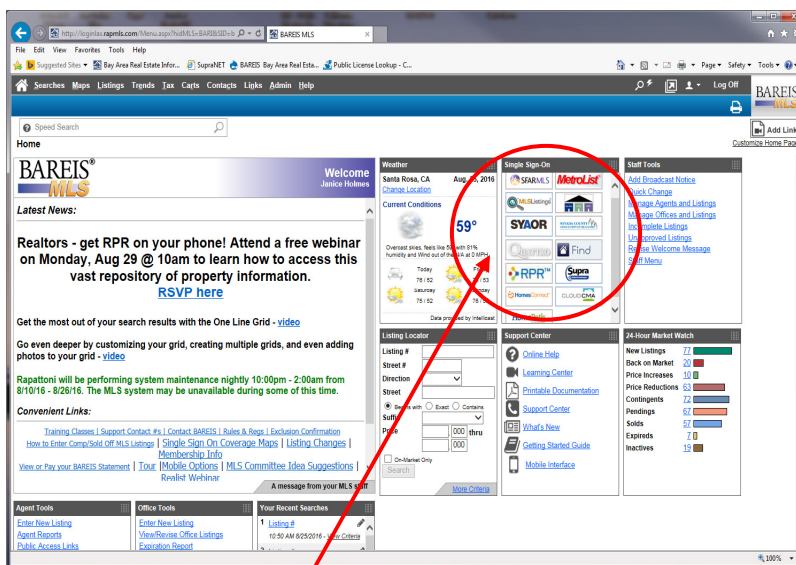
http://loginlax.rapmls.com/Menu.aspx?hidMLS=BARI&SID=b
BAREIS MLS

File Edit View Favorites Tools Help

Suggested Sites ▾ Bay Area Real Estate Infor... SupraNET BAREIS Bay Area Real Esta... Public License Lookup - C...

Page ▾ Safety ▾ Tools ▾

Searches Maps Listings Trends Tax Carts Contacts Links Admin Help

Log Off

BAREIS MLS

Speed Search

Home

Add Link
Customize Home Page

BAREIS® MLS

Welcome
Janice Holmes

Latest News:

Realtors - get RPR on your phone! Attend a free webinar on Monday, Aug 29 @ 10am to learn how to access this vast repository of property information.
RSVP here

Get the most out of your search results with the One Line Grid - video

Go even deeper by customizing your grid, creating multiple grids, and even adding photos to your grid - video

Rapattoni will be performing system maintenance nightly 10:00pm - 2:00am from 8/10/16 - 8/26/16. The MLS system may be unavailable during some of this time.

Convenient Links:

Training Classes | Support Contact #s | Contact BAREIS | Rules & Regs | Exclusion Confirmation
How to Enter Comp/Sold Off MLS Listings | Single Sign On Coverage Maps | Listing Changes | Membership Info
View or Pay your BAREIS Statement | Tour | Mobile Options | MLS Committee Idea Suggestions | Realist Webinar

A message from your MLS staff

Weather
Santa Rosa, CA
Aug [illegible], 2016
Change Location
Current Conditions
59°
Overcast skies, feels like 59 with 81% humidity and Wind out of the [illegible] at 0 MPH
Today 76 / 52
Saturday 76 / 52
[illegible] 53
Monday 76 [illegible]
Data provided by Intellicast

Single Sign-On
SFARMLS
MetroList
MLSListings
SYAOR
Find
RPR
Supra
HomesConnect
CLOUDCMA

Staff Tools
Add Broadcast Notice
Quick Change
Manage Agents and Listings
Manage Offices and Listings
Incomplete Listings
Unapproved Listings
Revise Welcome Message
Staff Menu

Listing Locator
Listing #
Street #
Direction
Street
Begins with Exact Contains
Suffix
Price 000 thru 000
On-Market Only
Search
More Criteria

Support Center
Online Help
Learning Center
Printable Documentation
Support Center
What's New
Getting Started Guide
Mobile Interface

24-Hour Market Watch
| | |
|---|---|
| New Listings | 77 |
| Back on Market | 20 |
| Price Increases | 10 |
| Price Reductions | 63 |
| Contingents | 72 |
| Pendings | 67 |
| Solds | 57 |
| Expireds | 7 |
| Inactives | 19 |

Agent Tools
Enter New Listing
Agent Reports
Public Access Links

Office Tools
Enter New Listing
View/Revise Office Listings
Expiration Report

Your Recent Searches
1 Listing #
10:50 AM 8/26/2016 - View Criteria

100%